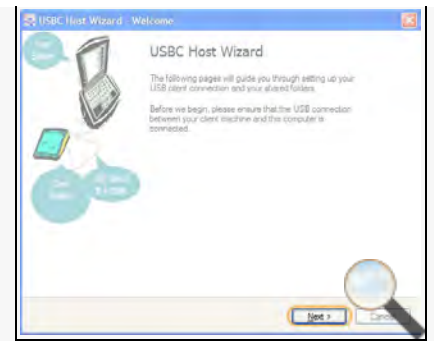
USBC Host Wizard - Welcome

USBC Host Wizard

The following pages will guide you through setting up your USB client connection and your shared folders.

Before we begin, please ensure that the USB connection between your client machine and this computer is connected.

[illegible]

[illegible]

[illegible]

Next >

Cancel